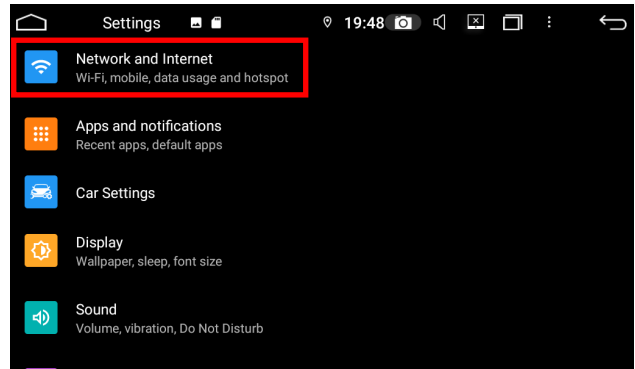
Settings

19:48

Network and Internet
Wi-Fi, mobile, data usage and hotspot

Apps and notifications
Recent apps, default apps

Car Settings

Display
Wallpaper, sleep, font size

Sound
Volume, vibration, Do Not Disturb